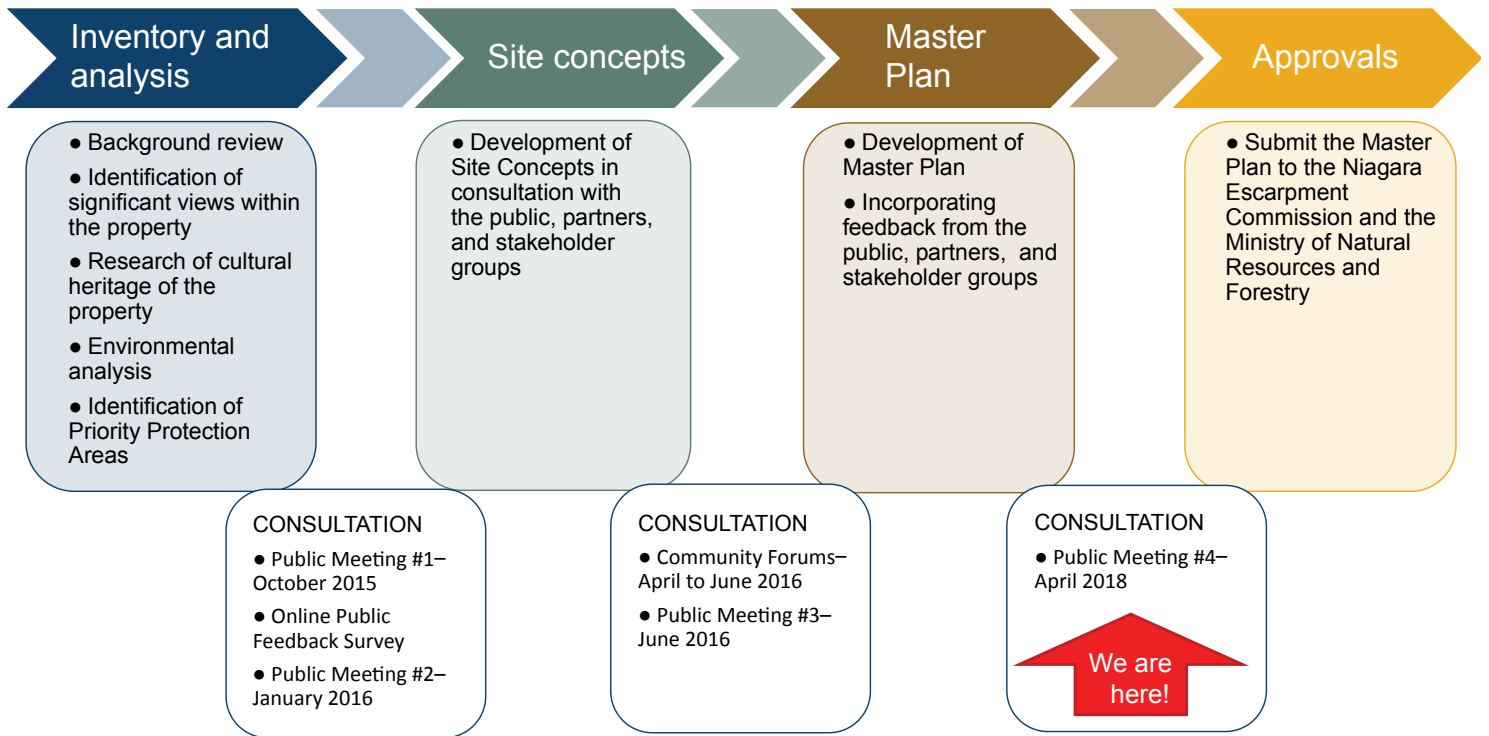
Inventory and analysis

Site concepts

Master Plan

Approvals

● Background review

● Identification of significant views within the property

● Research of cultural heritage of the property

● Environmental analysis

● Identification of Priority Protection Areas

● Development of Site Concepts in consultation with the public, partners, and stakeholder groups

● Development of Master Plan

● Incorporating feedback from the public, partners, and stakeholder groups

● Submit the Master Plan to the Niagara Escarpment Commission and the Ministry of Natural Resources and Forestry

CONSULTATION

● Public Meeting #1– October 2015

● Online Public Feedback Survey

● Public Meeting #2– January 2016

CONSULTATION

● Community Forums– April to June 2016

● Public Meeting #3– June 2016

CONSULTATION

● Public Meeting #4– April 2018

We are here!